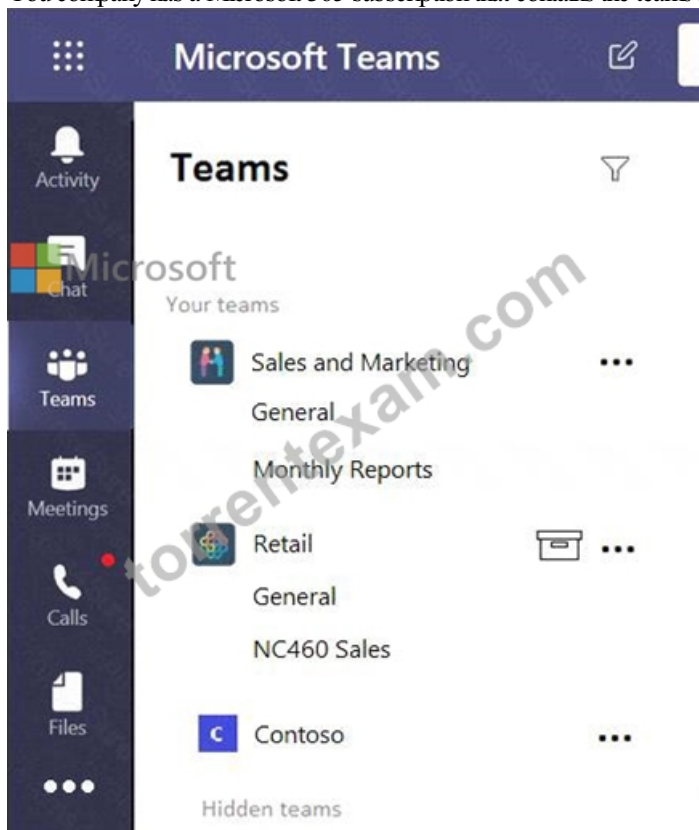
You company has a Microsoft 365 subscription that contains the teams

Microsoft Teams

Activity

Chat

Teams

Meetings

Calls

Files

•••

Teams

Microsoft

Your teams

Sales and Marketing •••

General

Monthly Reports

Retail •••

General

NC460 Sales

C Contoso •••

Hidden teams

torrentexam.com